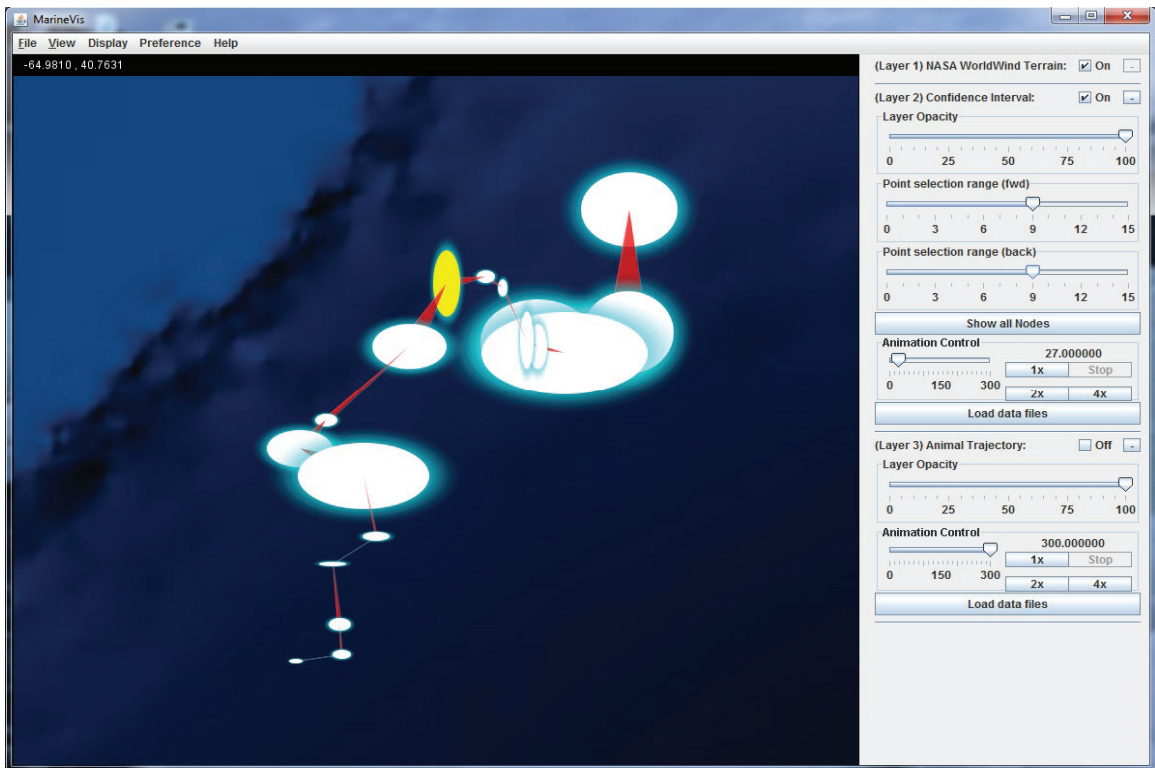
MarineVis

File View Display Preference Help

-64.9810 , 40.7631

(Layer 1) NASA WorldWind Terrain: On -

(Layer 2) Confidence Interval: On -

Layer Opacity

0 25 50 75 100

Point selection range (fwd)

0 3 6 9 12 15

Point selection range (back)

0 3 6 9 12 15

Show all Nodes

Animation Control

27.000000

0 150 300

1x Stop

2x 4x

Load data files

(Layer 3) Animal Trajectory: Off -

Layer Opacity

0 25 50 75 100

Animation Control

300.000000

0 150 300

1x Stop

2x 4x

Load data files